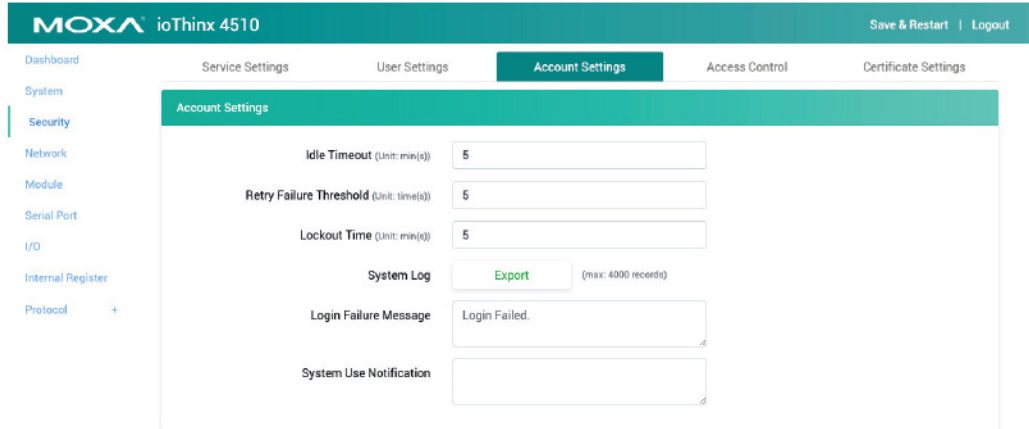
MOXA ioThinx 4510

Save & Restart | Logout

Dashboard

System

Security

Network

Module

Serial Port

I/O

Internal Register

Protocol +

Service Settings

User Settings

Account Settings

Access Control

Certificate Settings

Account Settings

Idle Timeout (Unit: min(s)) 5

Retry Failure Threshold (Unit: time(s)) 5

Lockout Time (Unit: min(s)) 5

System Log Export (max: 4000 records)

Login Failure Message Login Failed.

System Use Notification